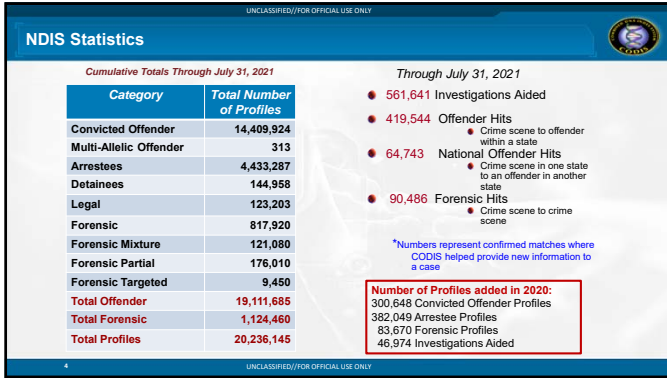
UNCLASSIFIED//FOR OFFICIAL USE ONLY

NDIS Statistics

CODIS

Cumulative Totals Through July 31, 2021

| Category | Total Number of Profiles |
|---|---|
| Convicted Offender | 14,409,924 |
| Multi-Allelic Offender | 313 |
| Arrestees | 4,433,287 |
| Detainees | 144,958 |
| Legal | 123,203 |
| Forensic | 817,920 |
| Forensic Mixture | 121,080 |
| Forensic Partial | 176,010 |
| Forensic Targeted | 9,450 |
| Total Offender | 19,111,685 |
| Total Forensic | 1,124,460 |
| Total Profiles | 20,236,145 |

Through July 31, 2021

561,641 Investigations Aided

419,544 Offender Hits
Crime scene to offender within a state

64,743 National Offender Hits
Crime scene in one state to an offender in another state

90,486 Forensic Hits
Crime scene to crime scene

*Numbers represent confirmed matches where CODIS helped provide new information to a case

Number of Profiles added in 2020:
300,648 Convicted Offender Profiles
382,049 Arrestee Profiles
83,670 Forensic Profiles
46,974 Investigations Aided

4

UNCLASSIFIED//FOR OFFICIAL USE ONLY